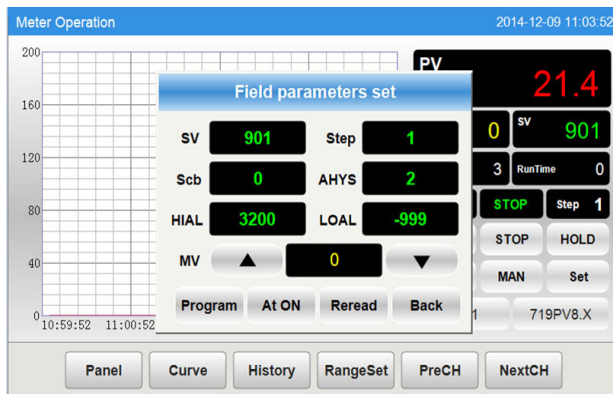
Meter Operation
2014-12-09 11:03:52

200
160
120
80
40
0
10:59:52
11:00:52

PV
21.4
0
SV
901
3
RunTime
0
STOP
Step
1
STOP
HOLD
MAN
Set
1
719PV8.X

Field parameters set

| SV | 901 | Step | 1 |
|---|---|---|---|
| Scb | 0 | AHYS | 2 |
| HIAL | 3200 | LOAL | -999 |

MV ▲ 0 ▼

Program
At ON
Reread
Back

Panel
Curve
History
RangeSet
PreCH
NextCH